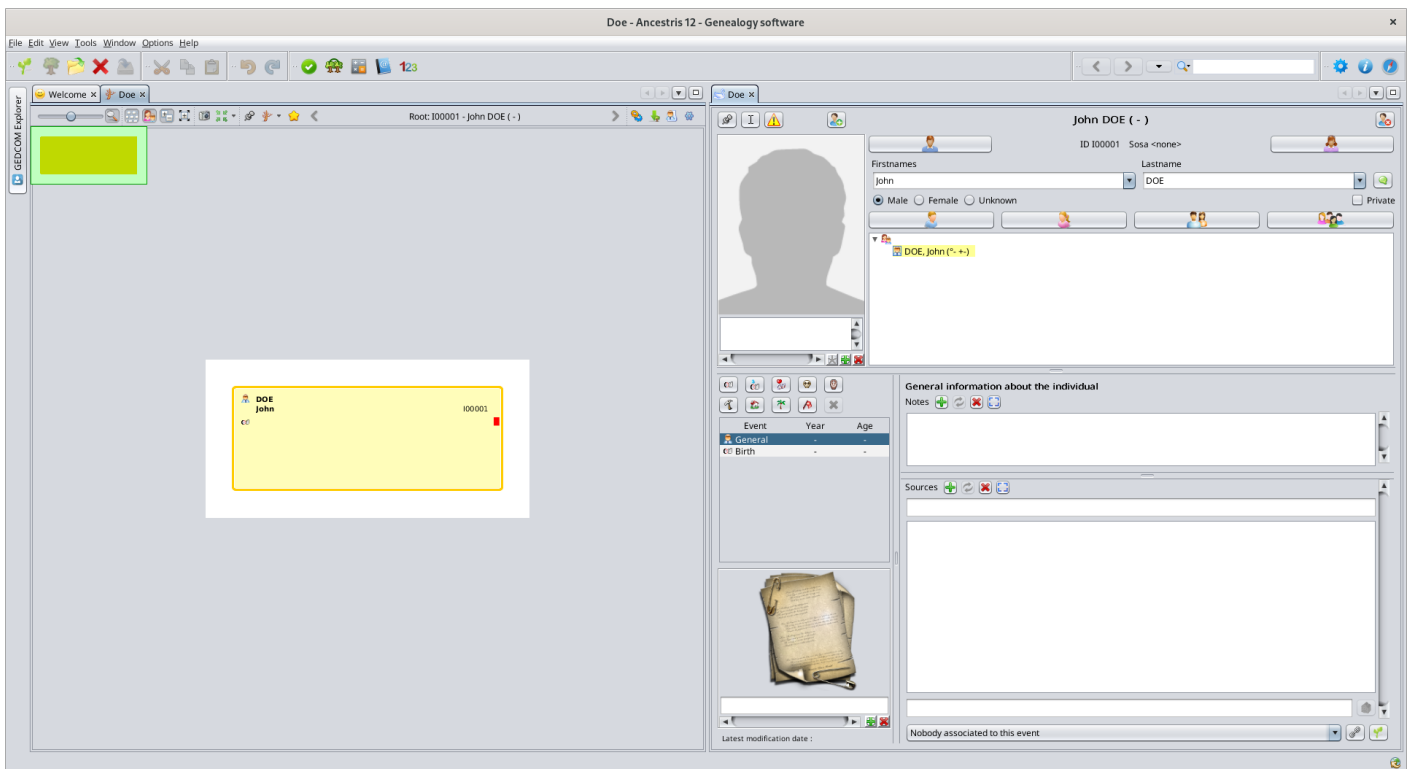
Doe - Ancestris 12 - Genealogy software

File Edit View Tools Window Options Help

123

GEDCOM Explorer

Welcome × Doe ×

Root: I00001 - John DOE ( - )

DOE
John
I00001

Doe ×

John DOE ( - )

ID I00001 Sosa <none>

Firstnames
John

Lastname
DOE

Male Female Unknown

Private

DOE, John (°- +-)

| Event | Year | Age |
|---|---|---|
| General | - | - |
| Birth | - | - |

General information about the individual

Notes

Sources

Latest modification date :

Nobody associated to this event